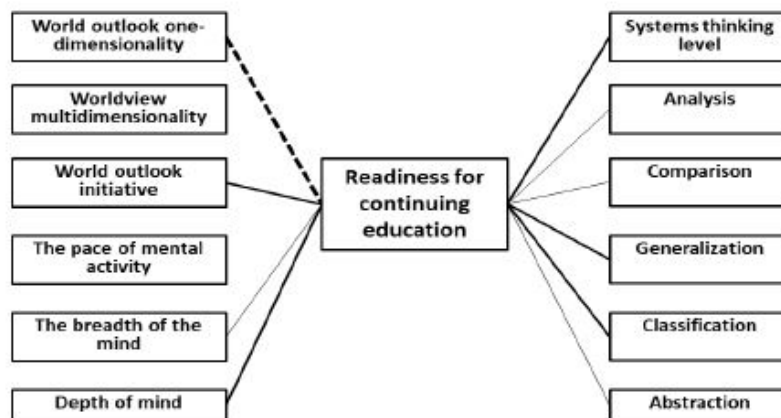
World outlook one-dimensionality

Worldview multidimensionality

World outlook initiative

The pace of mental activity

The breadth of the mind

Depth of mind

Readiness for continuing education

Systems thinking level

Analysis

Comparison

Generalization

Classification

Abstraction